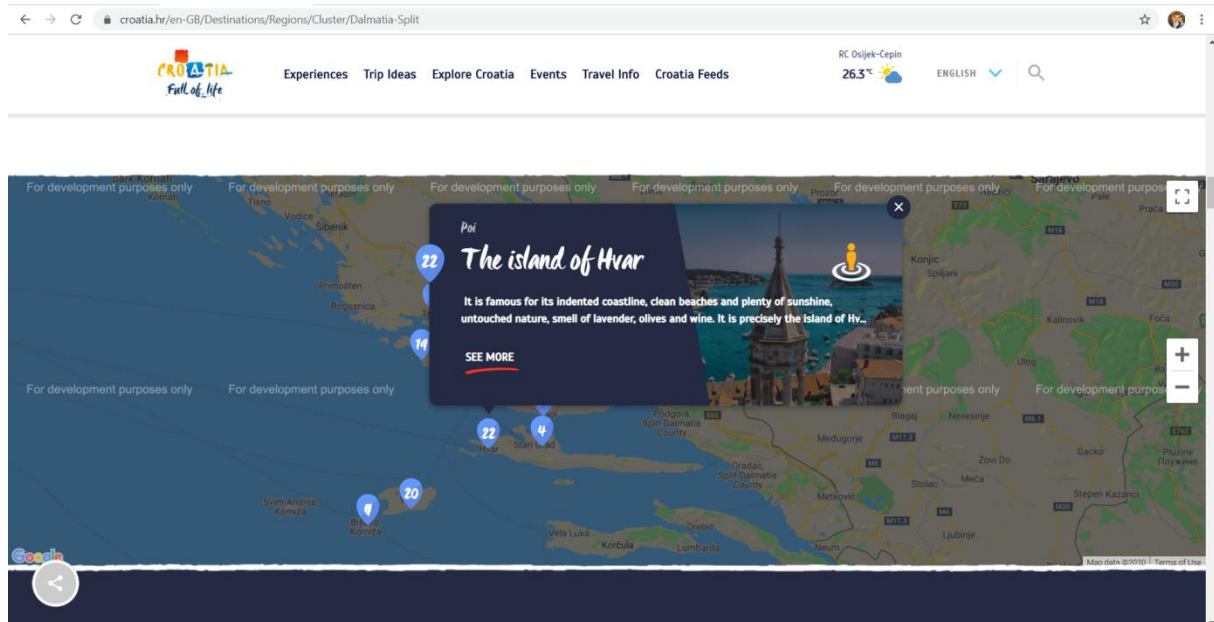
croatia.hr/en-GB/Destinations/Regions/Cluster/Dalmatia-Split

CROATIA
Full of life

Experiences Trip Ideas Explore Croatia Events Travel Info Croatia Feeds

RC Osijek-Cepin
26.3°C

ENGLISH

For development purposes only For development purposes only For development purposes only For development purposes only For development purposes only For development purposes only

park Kornati
Kornati
Tisno
Vodice
Šibenik
Primošten
Rogoznica
Prozor
Sarajevo
Pale
Prača
Konjic
Spiljani
Kalinovik
Foča
Ulog

22
14

Poi
The island of Hvar

It is famous for its indented coastline, clean beaches and plenty of sunshine, untouched nature, smell of lavender, olives and wine. It is precisely the island of Hv...

SEE MORE

For development purposes only For development purposes only For development purposes only For development purposes only

Podgora
Split-Dalmatia County
Blagaj
Nevesinje
Međugorje
Zovi Do
Gacko
Stolac
Meča
Stepen Kazanci
Gradac
Split-Dalmatia County
Metković
Ljubinje
Hvar
Stari Grad
22
4
20
Sveti Andrija
Komiža
Biševo
Komiža
Vela Luka
Korčula
Orebić
Lumbarda
Neum

Google
Map data ©2020 Terms of Use